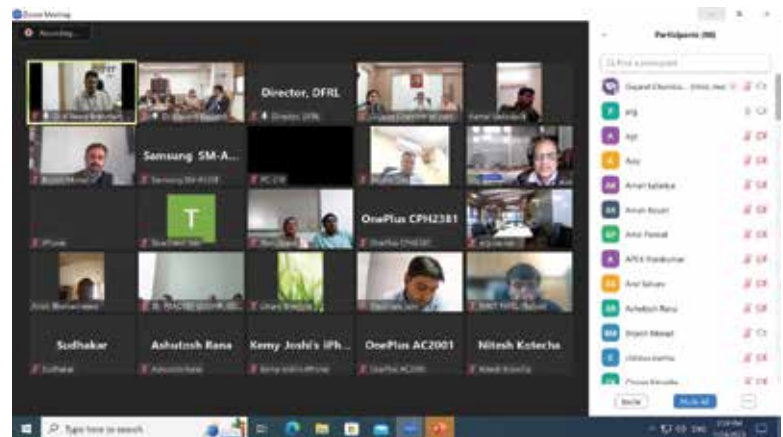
Zoom Meeting

Recording...

Participants (98)

Find a participant

Director, DFRL

Samsung SM-A...

T

OnePlus CPH2381

Sudhakar

Ashutosh Rana

Kemy Joshi's iPh...

OnePlus AC2001

Nitesh Kotecha

Agr

Ajay

Amar

Aman

Amit

APEA

Anil

Ashutosh Rana

Invite

Mute All

Type here to search